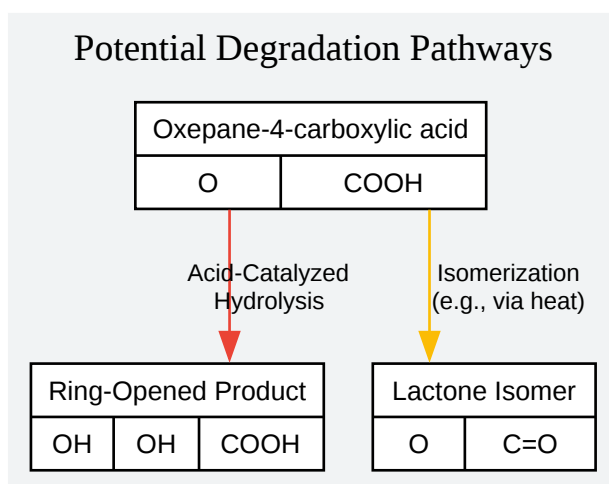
Potential Degradation Pathways

Oxepane-4-carboxylic acid

| O | COOH |
|---|---|

Acid-Catalyzed Hydrolysis

Isomerization (e.g., via heat)

Ring-Opened Product

| OH | OH | COOH |
|---|---|---|

Lactone Isomer

| O | C=O |
|---|---|